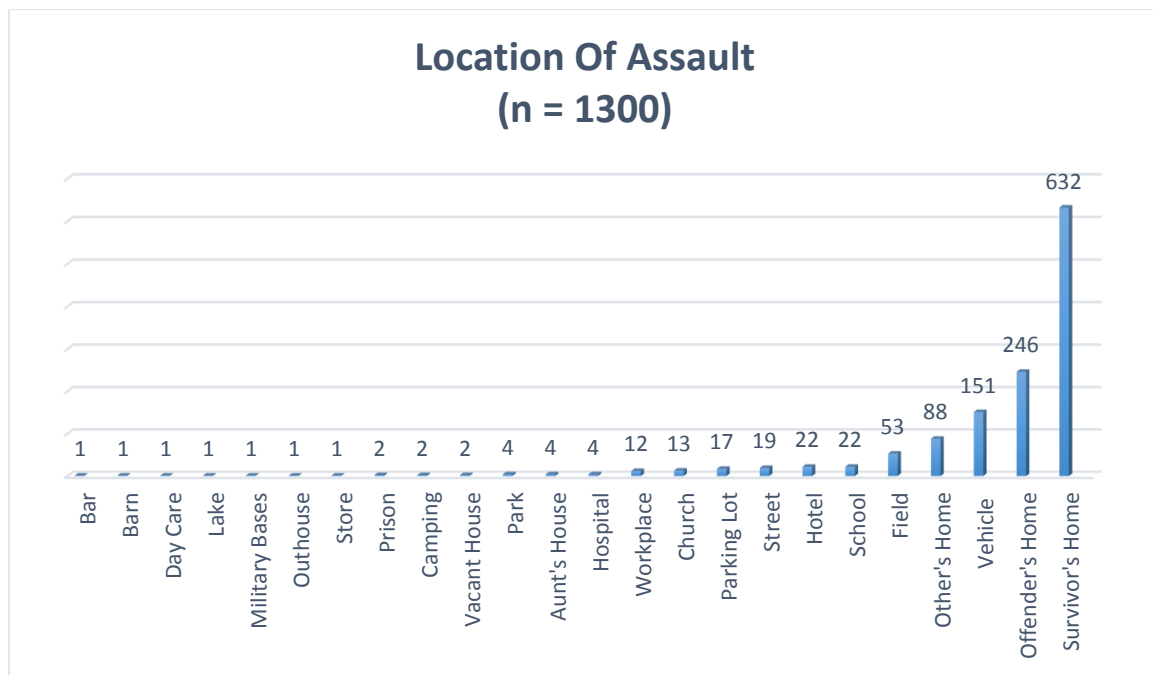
Location Of Assault
(n = 1300)

| Bar | Barn | Day Care | Lake | Military Bases | Outhouse | Store | Prison | Camping | Vacant House | Park | Aunt's House | Hospital | Workplace | Church | Parking Lot | Street | Hotel | School | Field | Other's Home | Vehicle | Offender's Home | Survivor's Home |
|---|---|---|---|---|---|---|---|---|---|---|---|---|---|---|---|---|---|---|---|---|---|---|---|
| 1 | 1 | 1 | 1 | 1 | 1 | 1 | 2 | 2 | 2 | 4 | 4 | 4 | 12 | 13 | 17 | 19 | 22 | 22 | 53 | 88 | 151 | 246 | 632 |